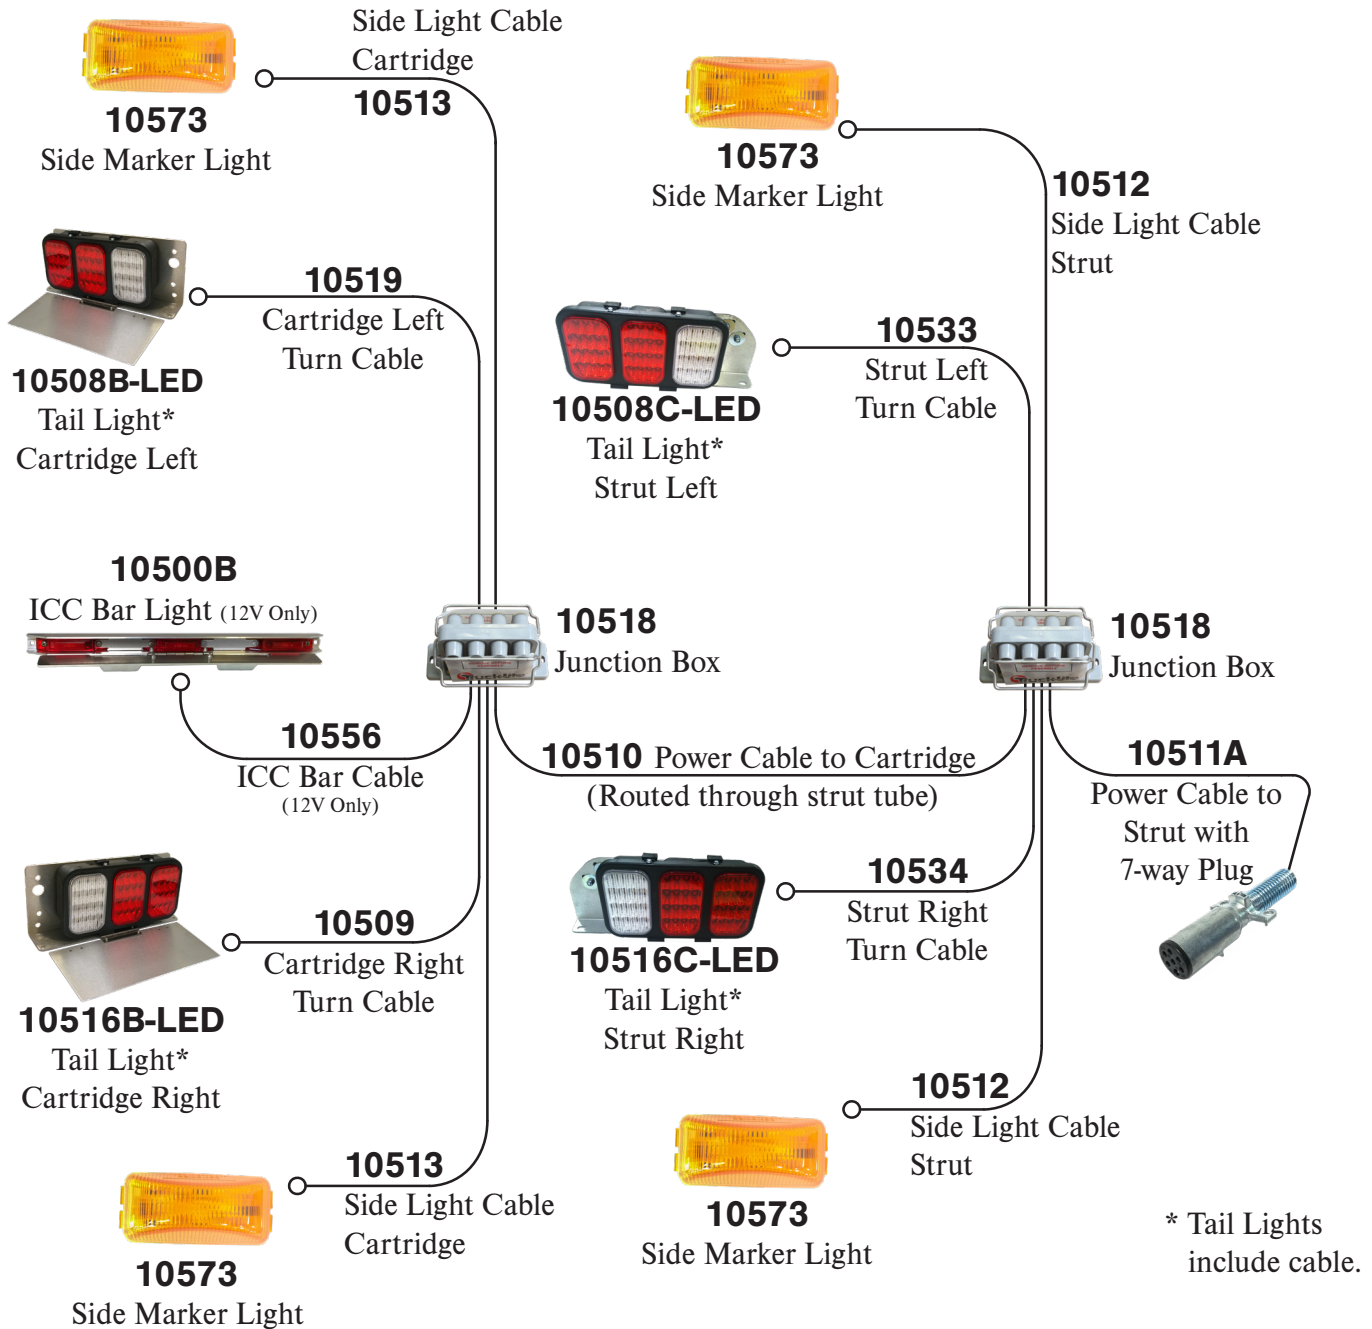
Side Light Cable Cartridge
10513

10573
Side Marker Light

10573
Side Marker Light

10512
Side Light Cable Strut

10519
Cartridge Left Turn Cable

10508B-LED
Tail Light*
Cartridge Left

10533
Strut Left Turn Cable

10508C-LED
Tail Light*
Strut Left

10500B
ICC Bar Light (12V Only)

10518
Junction Box

10518
Junction Box

10556
ICC Bar Cable
(12V Only)

10510 Power Cable to Cartridge
(Routed through strut tube)

10511A
Power Cable to Strut with 7-way Plug

10534
Strut Right Turn Cable

10516C-LED
Tail Light*
Strut Right

10509
Cartridge Right Turn Cable

10516B-LED
Tail Light*
Cartridge Right

10512
Side Light Cable Strut

10513
Side Light Cable Cartridge

10573
Side Marker Light

10573
Side Marker Light

* Tail Lights include cable.